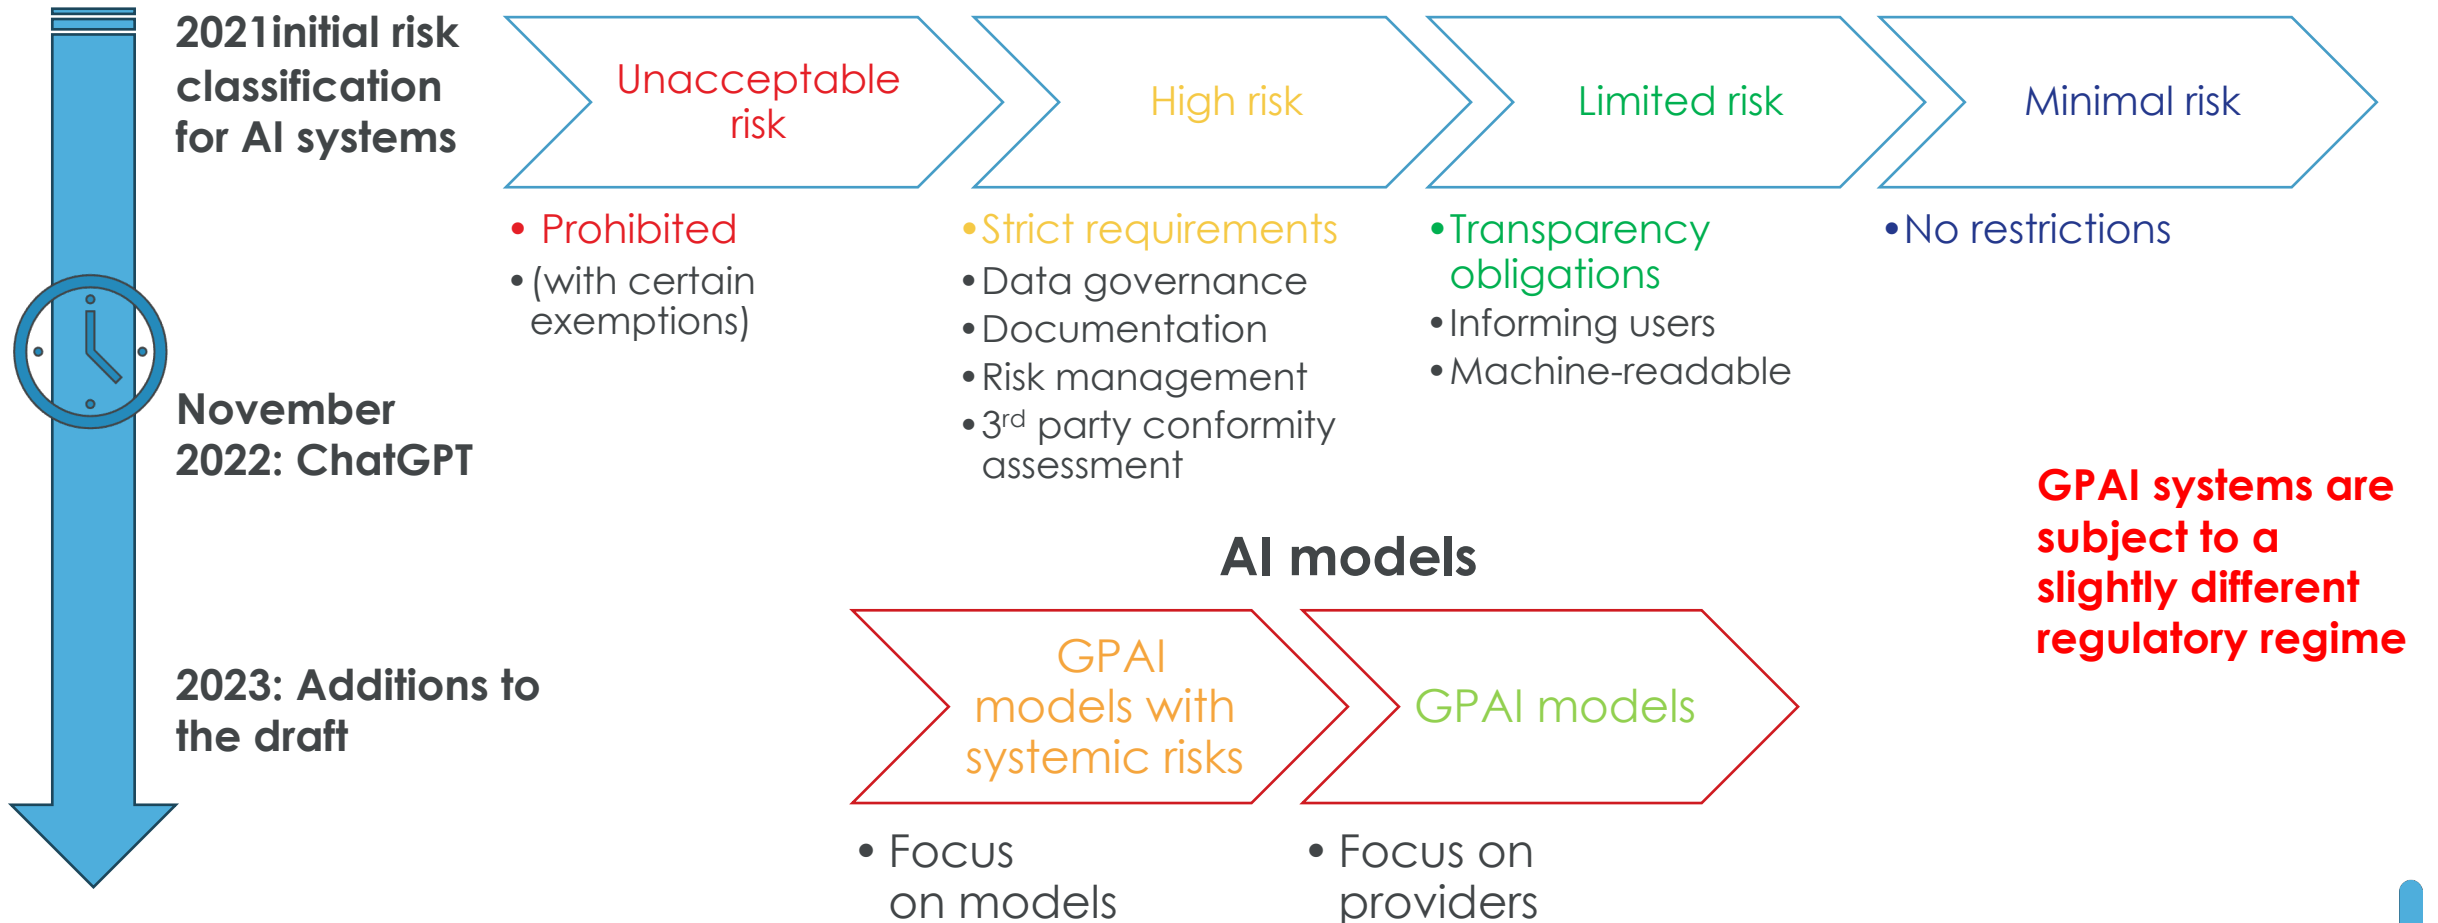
2021initial risk classification for AI systems

Unacceptable risk

High risk

Limited risk

Minimal risk

• Prohibited
• (with certain exemptions)

• Strict requirements
• Data governance
• Documentation
• Risk management
• 3$^{rd}$ party conformity assessment

• Transparency obligations
• Informing users
• Machine-readable

• No restrictions

November 2022: ChatGPT

AI models

GPAI systems are subject to a slightly different regulatory regime

2023: Additions to the draft

GPAI models with systemic risks

GPAI models

• Focus on models

• Focus on providers